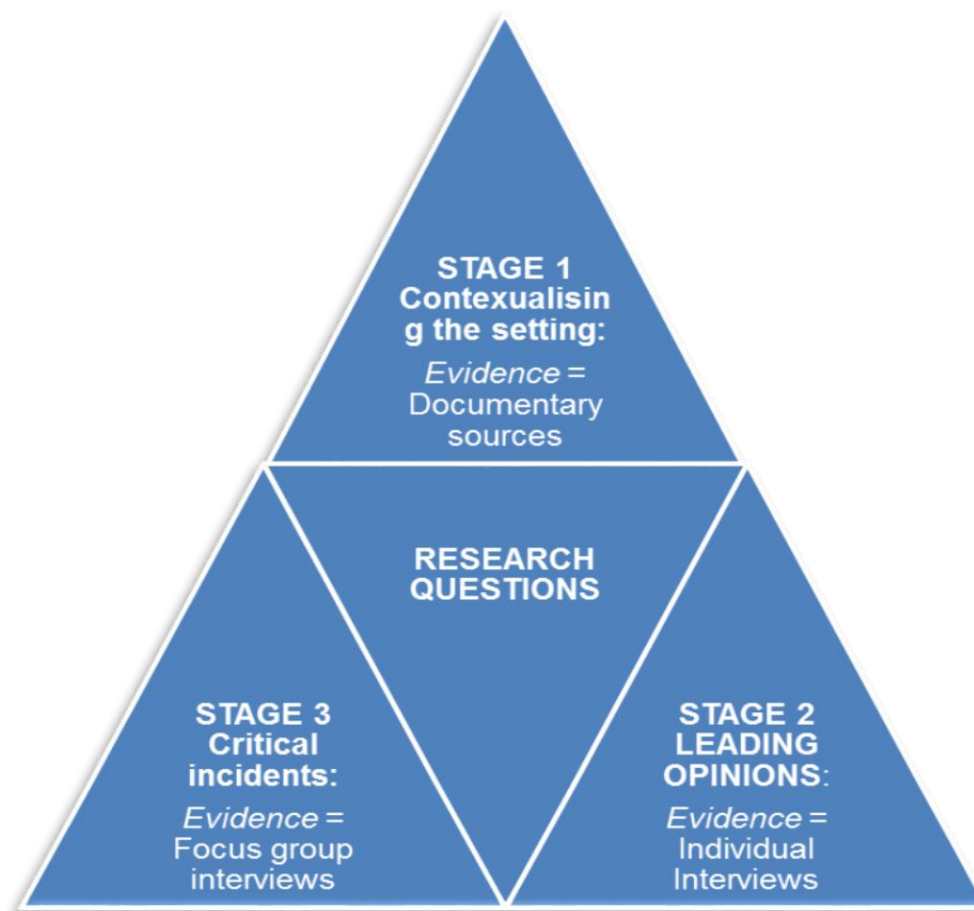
STAGE 1
Contexualising the setting:
Evidence = Documentary sources

RESEARCH QUESTIONS

STAGE 3
Critical incidents:
Evidence = Focus group interviews

STAGE 2
LEADING OPINIONS:
Evidence = Individual Interviews